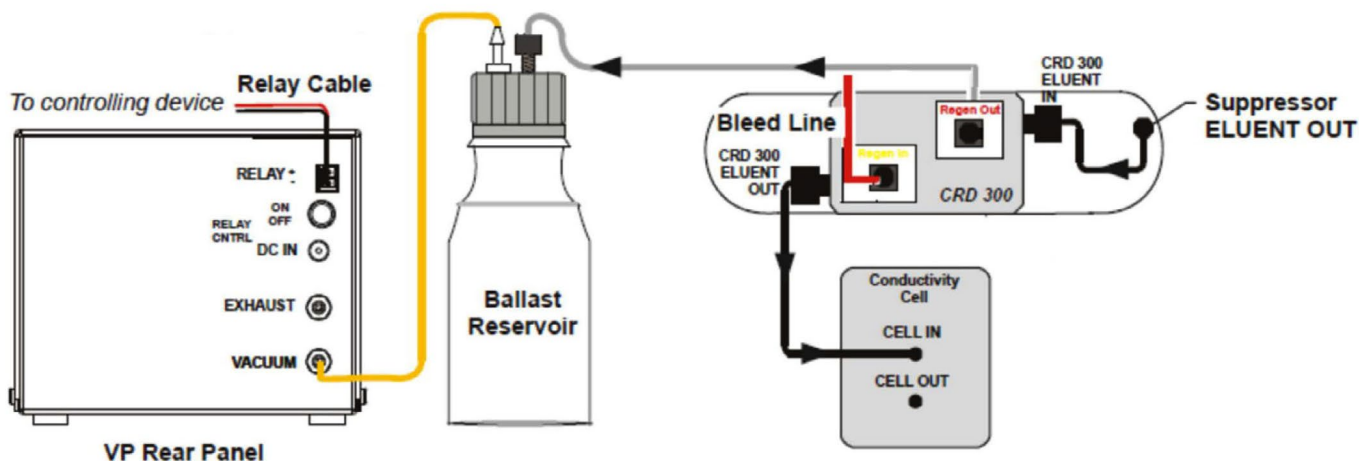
Relay Cable
To controlling device

RELAY
ON
OFF
RELAY
CNTRL
DC IN
EXHAUST
VACUUM

VP Rear Panel

Ballast
Reservoir

Bleed Line
CRD 300
ELUENT
OUT
Regen In
Regen Out
CRD 300
CRD 300
ELUENT
IN
Suppressor
ELUENT OUT

Conductivity
Cell
CELL IN
CELL OUT